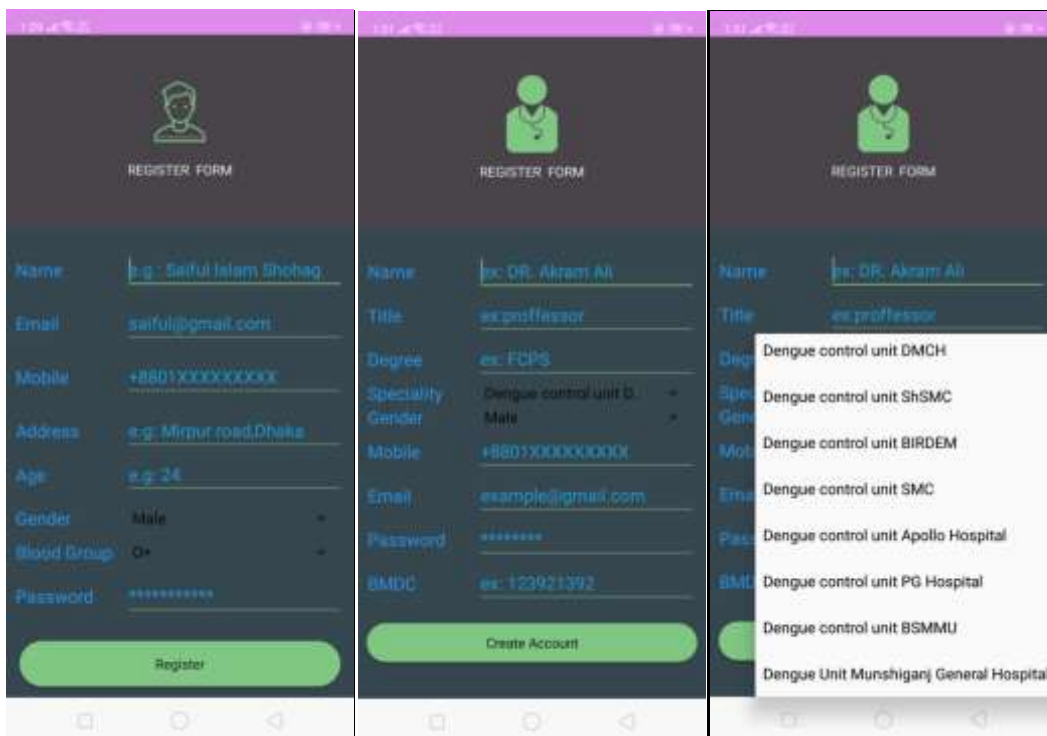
REGISTER FORM

Name e.g.: Saiful Islam Shohag
Email saiful@gmail.com
Mobile +8801XXXXXXXXX
Address e.g: Mirpur road,Dhaka
Age e.g: 24
Gender Male
Blood Group O+
Password ************

Register

REGISTER FORM

Name ex: DR. Akram Ali
Title ex:proffessor
Degree ex: FCPS
Speciality Dengue control unit D.
Gender Male
Mobile +8801XXXXXXXXX
Email example@gmail.com
Password ********
BMDC ex: 123921392

Create Account

REGISTER FORM

Name ex: DR. Akram Ali
Title ex:proffessor
Deg
Spe
Gen
Mob
Ema
Pass
BMD

Dengue control unit DMCH
Dengue control unit ShSMC
Dengue control unit BIRDEM
Dengue control unit SMC
Dengue control unit Apollo Hospital
Dengue control unit PG Hospital
Dengue control unit BSMMU
Dengue Unit Munshiganj General Hospital